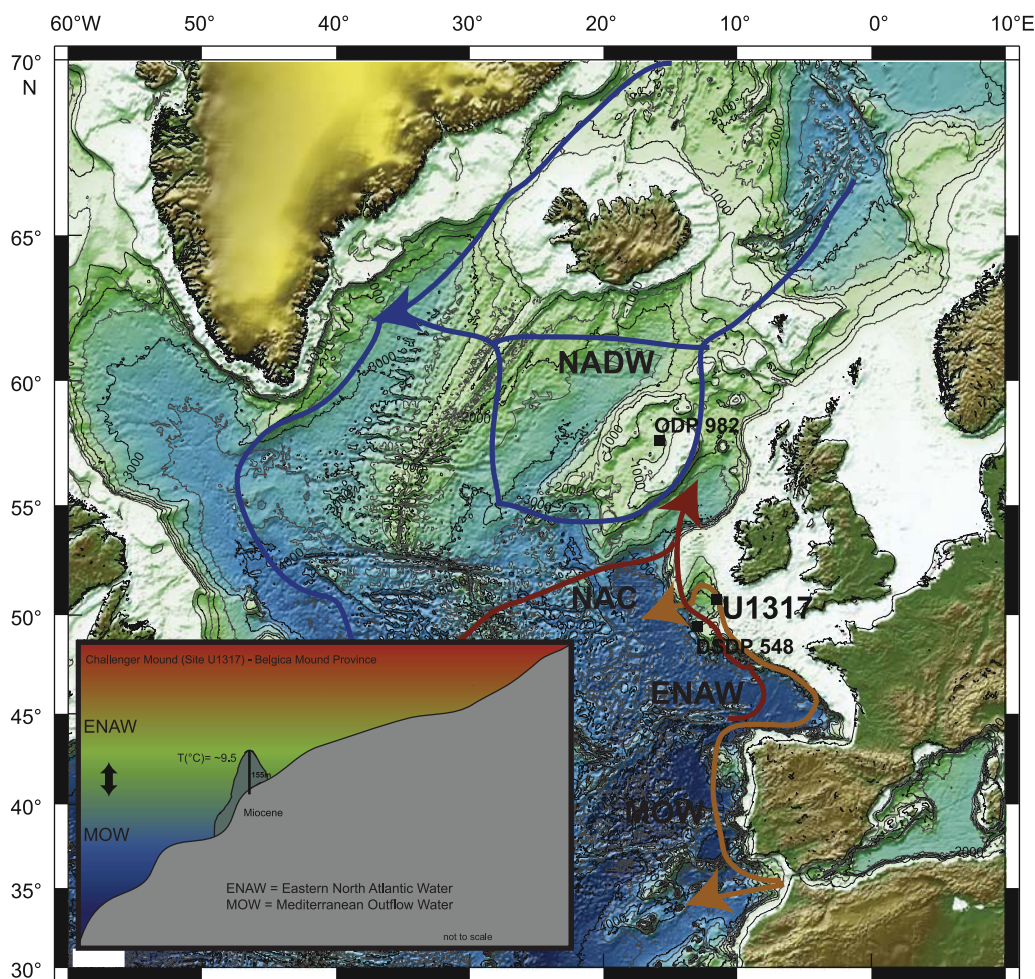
60°W 50° 40° 30° 20° 10° 0° 10°E

70° N

65°

60°

55°

50°

45°

40°

35°

30°

NADW

ODP 982

NAC

U1317

DSDP 548

ENAW

MOW

1000

2000

3000

2000

Challenger Mound (Site U1317) - Belgica Mound Province

ENAW

T(°C)= ~9.5

155m

Miocene

MOW

ENAW = Eastern North Atlantic Water
MOW = Mediterranean Outflow Water

not to scale